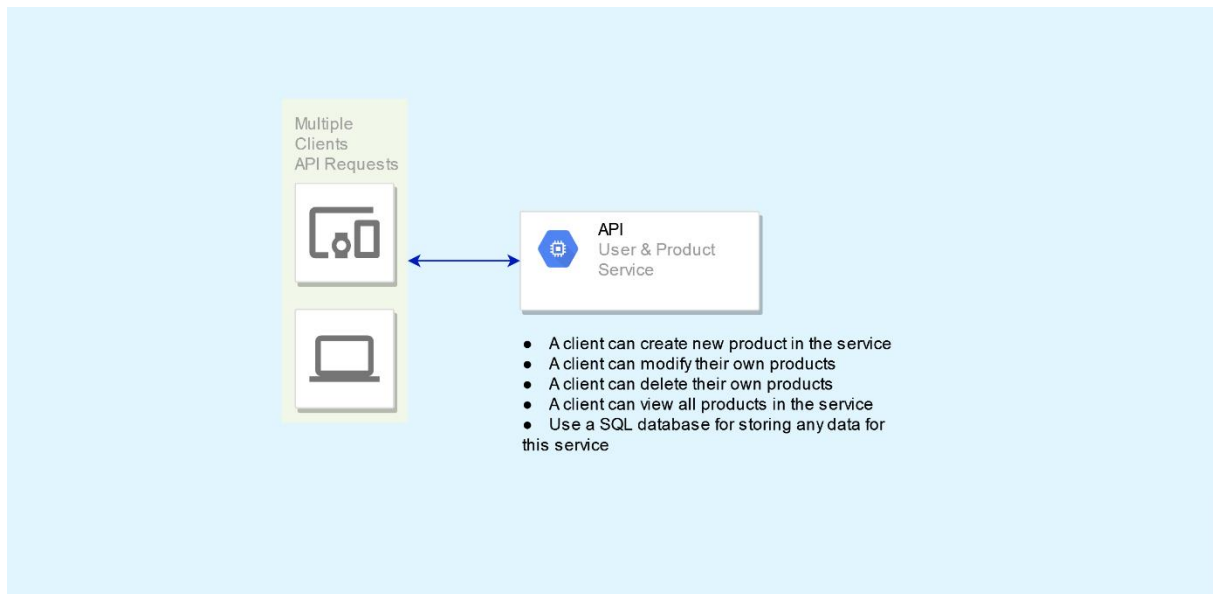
Multiple
Clients
API Requests

API
User & Product
Service

- A client can create new product in the service
- A client can modify their own products
- A client can delete their own products
- A client can view all products in the service
- Use a SQL database for storing any data for this service